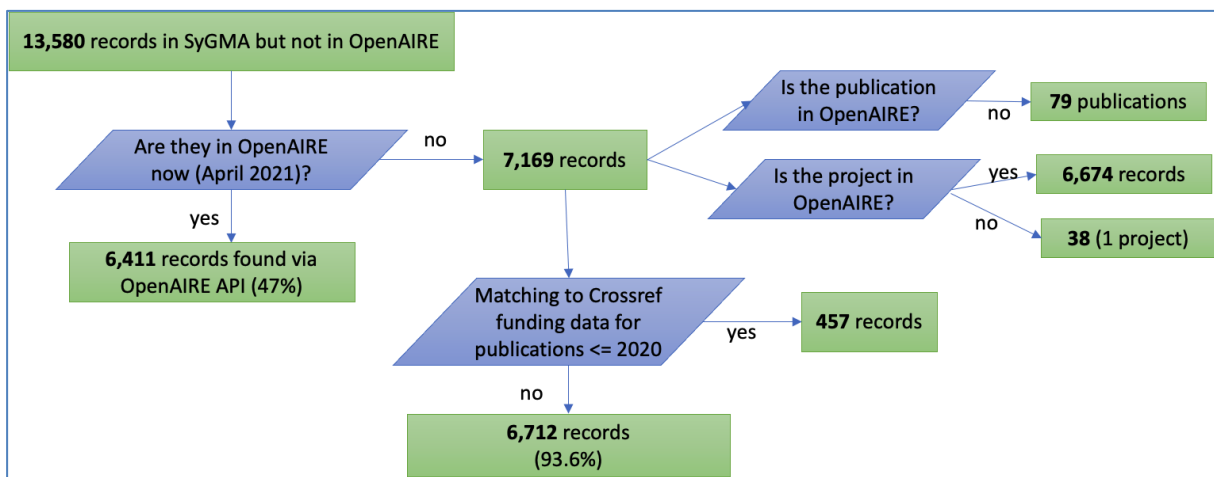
13,580 records in SyGMA but not in OpenAIRE

Are they in OpenAIRE now (April 2021)?

no

7,169 records

Is the publication in OpenAIRE?

no

79 publications

Is the project in OpenAIRE?

yes

6,674 records

no

38 (1 project)

yes

6,411 records found via OpenAIRE API (47%)

Matching to Crossref funding data for publications <= 2020

yes

457 records

no

6,712 records (93.6%)